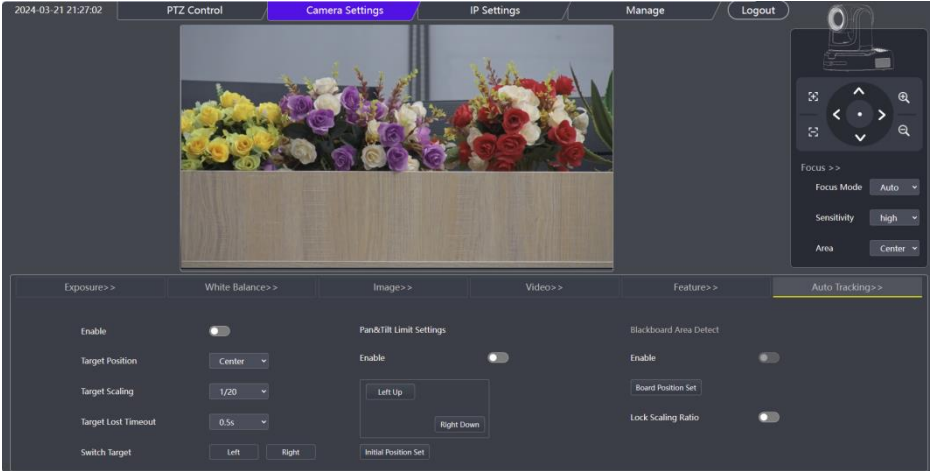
2024-03-21 21:27:02

PTZ Control

Camera Settings

IP Settings

Manage

Logout

Focus >>

Focus Mode Auto

Sensitivity high

Area Center

Exposure>>

White Balance>>

Image>>

Video>>

Feature>>

Auto Tracking>>

Enable

Target Position Center

Target Scaling 1/20

Target Lost Timeout 0.5s

Switch Target Left Right

Pan&Tilt Limit Settings

Enable

Left Up

Right Down

Initial Position Set

Blackboard Area Detect

Enable

Board Position Set

Lock Scaling Ratio